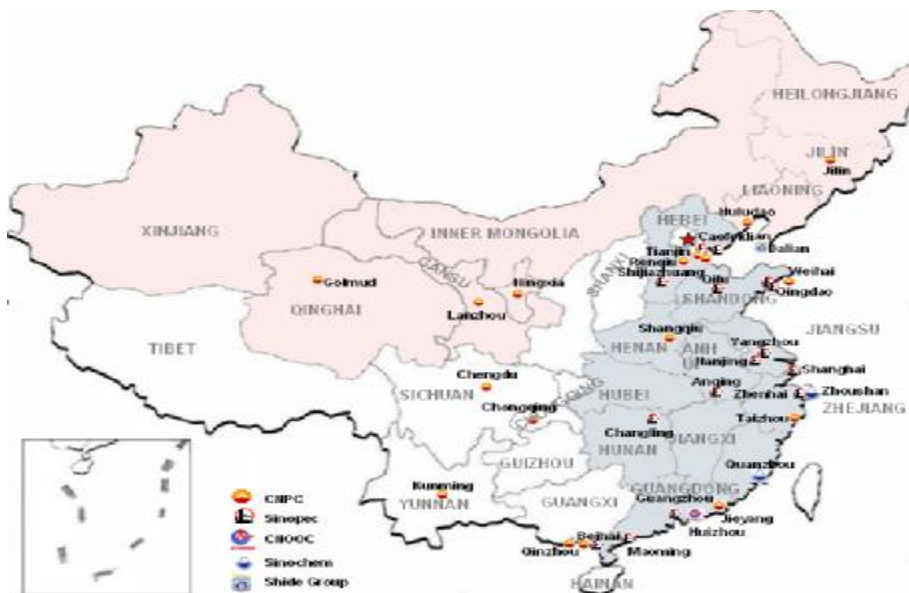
HEILONGJIANG
JILIN
Jilin
LIAONING
Huludao
XINJIANG
INNER MONGOLIA
HEBEI
Caofeidian
Dalian
Tianjin
Renqiu
Shijiazhuang
GANSU
Ningxia
SHANXI
Lijin
Weihai
Golmud
Qingdao
SHANDONG
QINGHAI
Lanzhou
JIANGSU
TIBET
Shangqiu
HENAN
ANHUI
Yangzhou
Nanjing
Shanghai
Chengdu
SICHUAN
HUBEI
Anqing
Zhenhai
Zhoushan
CHONGQING
ZHEJIANG
Chongqing
Taizhou
Changling
JIANGXI
HUNAN
GUIZHOU
Quanzhou
Kunming
CNPC
Guangzhou
Sinopec
YUNNAN
GUANGXI
GUANGDONG
CNOOC
Jieyang
Huizhou
Sinochem
Beihai
Qinzhou
Maoming
Shide Group
HAINAN